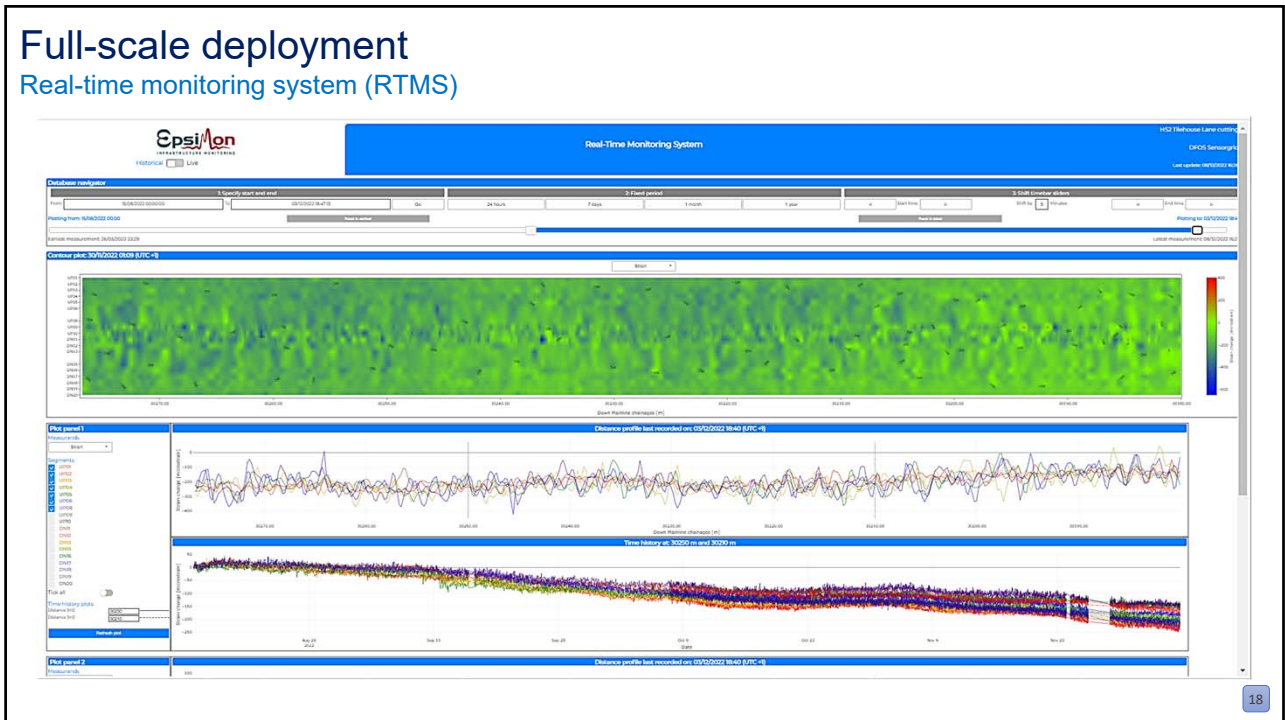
Full-scale deployment
Real-time monitoring system (RTMS)

EpsiMon
INFRASTRUCTURE MONITORING
Historical Live

Real-Time Monitoring System

HS2 Tilehouse Lane cutting
DFOS Sensorgrid
Last update: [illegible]

Database navigator
1: Specify start and end
From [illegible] To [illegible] Go
2: Fixed period
24 hours 7 days 1 month 1 year
3: Shift timebar sliders
Start time Shift by 5 Minutes End time
Plotting from: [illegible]
Plotting to: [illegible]
Earliest measurement: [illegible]
Latest measurement: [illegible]

Contour plot: 30/11/2022 01:09 (UTC +1)
Strain
Down Mainline chainage [m]

Plot panel 1
Measurands
Strain
Segments
Tick all
Time history plots
Distance [m] 30250
Distance [m] 30210
Refresh plot

Distance profile last recorded on: 03/12/2022 18:40 (UTC +1)
Down Mainline chainage [m]

Time history at: 30250 m and 30210 m
Aug 28 2022
Sep 11
Sep 25
Oct 9
Oct 23
Nov 6
Nov 20
Date

Plot panel 2
Measurands
Distance profile last recorded on: 03/12/2022 18:40 (UTC +1)

18